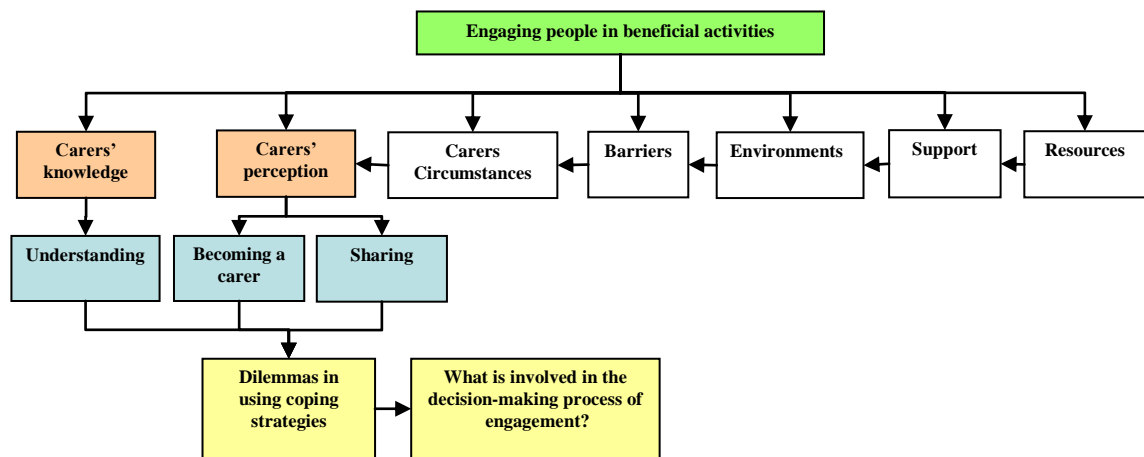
Engaging people in beneficial activities

Carers' knowledge

Carers' perception

Carers Circumstances

Barriers

Environments

Support

Resources

Understanding

Becoming a carer

Sharing

Dilemmas in using coping strategies

What is involved in the decision-making process of engagement?